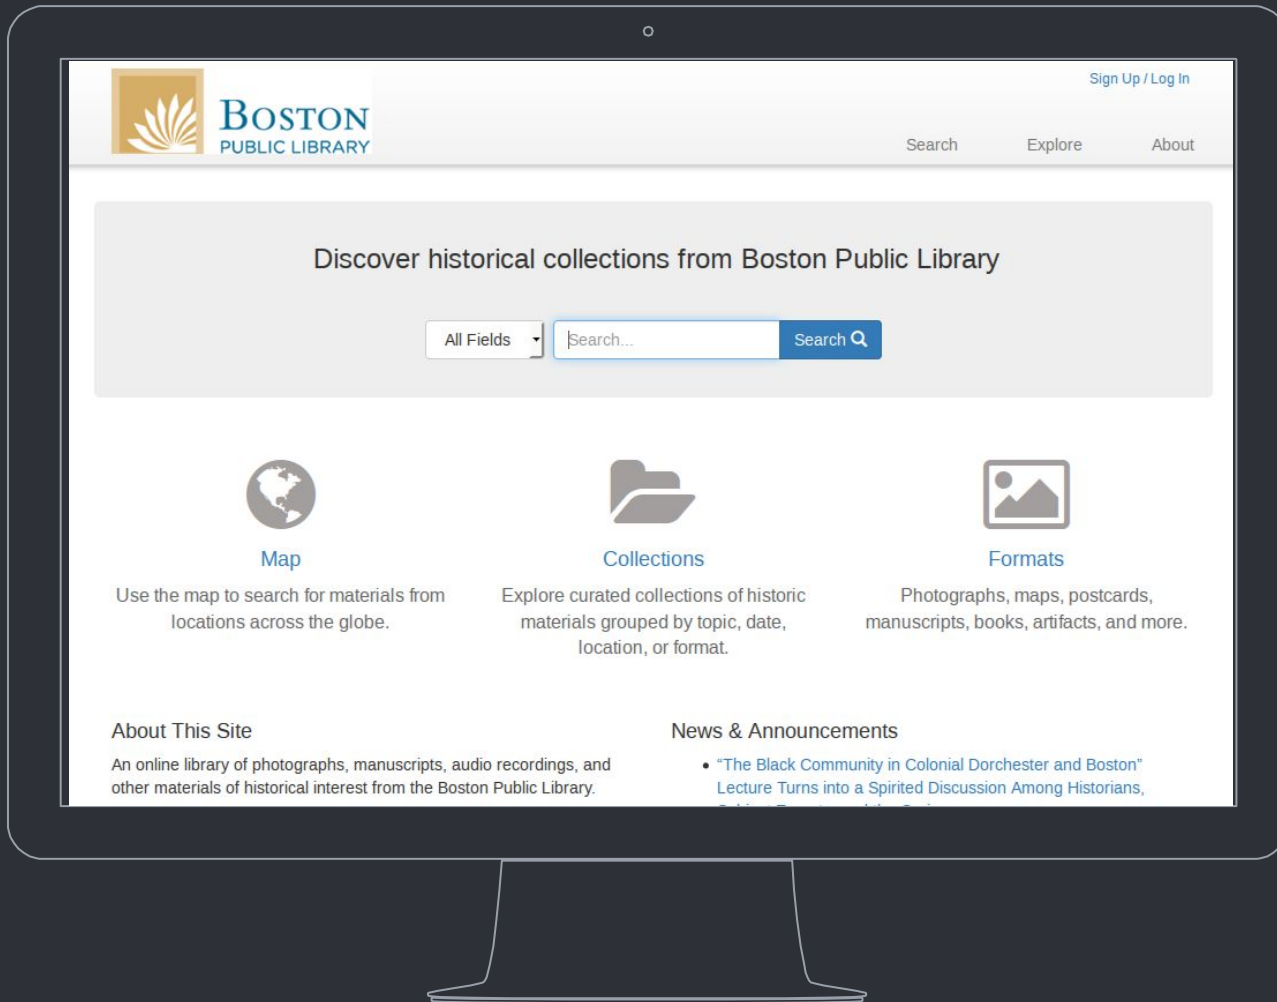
Boston PUBLIC LIBRARY

Sign Up / Log In

Search Explore About

Discover historical collections from Boston Public Library

All Fields Search... Search

Map
Use the map to search for materials from locations across the globe.

Collections
Explore curated collections of historic materials grouped by topic, date, location, or format.

Formats
Photographs, maps, postcards, manuscripts, books, artifacts, and more.

About This Site
An online library of photographs, manuscripts, audio recordings, and other materials of historical interest from the Boston Public Library.

News & Announcements
• "The Black Community in Colonial Dorchester and Boston" Lecture Turns into a Spirited Discussion Among Historians, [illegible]